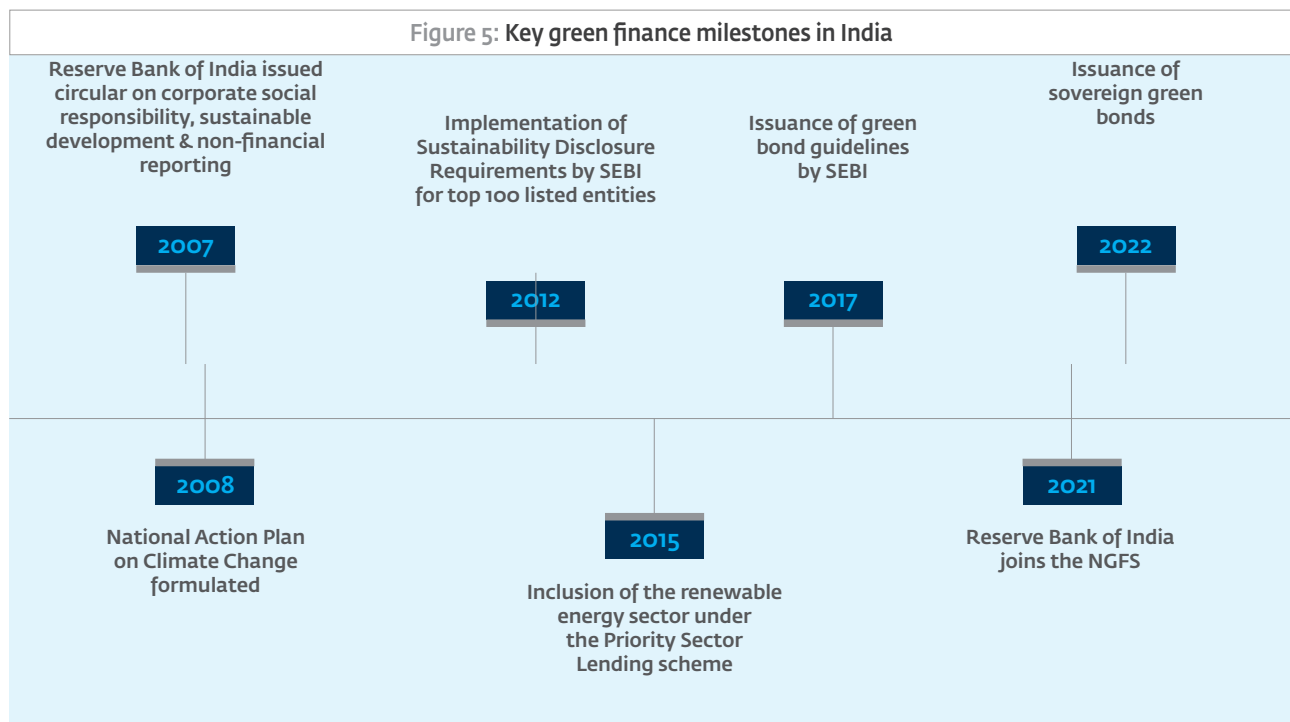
Figure 5: Key green finance milestones in India

Reserve Bank of India issued circular on corporate social responsibility, sustainable development & non-financial reporting

2007

Implementation of Sustainability Disclosure Requirements by SEBI for top 100 listed entities

2012

Issuance of green bond guidelines by SEBI

2017

Issuance of sovereign green bonds

2022

2008

National Action Plan on Climate Change formulated

2015

Inclusion of the renewable energy sector under the Priority Sector Lending scheme

2021

Reserve Bank of India joins the NGFS